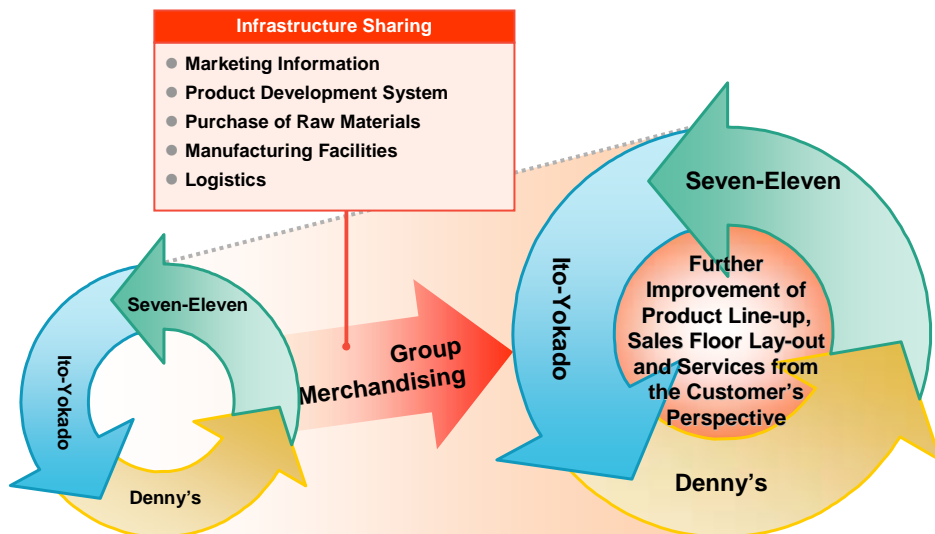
Infrastructure Sharing

Marketing Information
Product Development System
Purchase of Raw Materials
Manufacturing Facilities
Logistics

Seven-Eleven
Ito-Yokado
Denny's

Group Merchandising

Seven-Eleven
Ito-Yokado
Further Improvement of Product Line-up, Sales Floor Lay-out and Services from the Customer's Perspective
Denny's